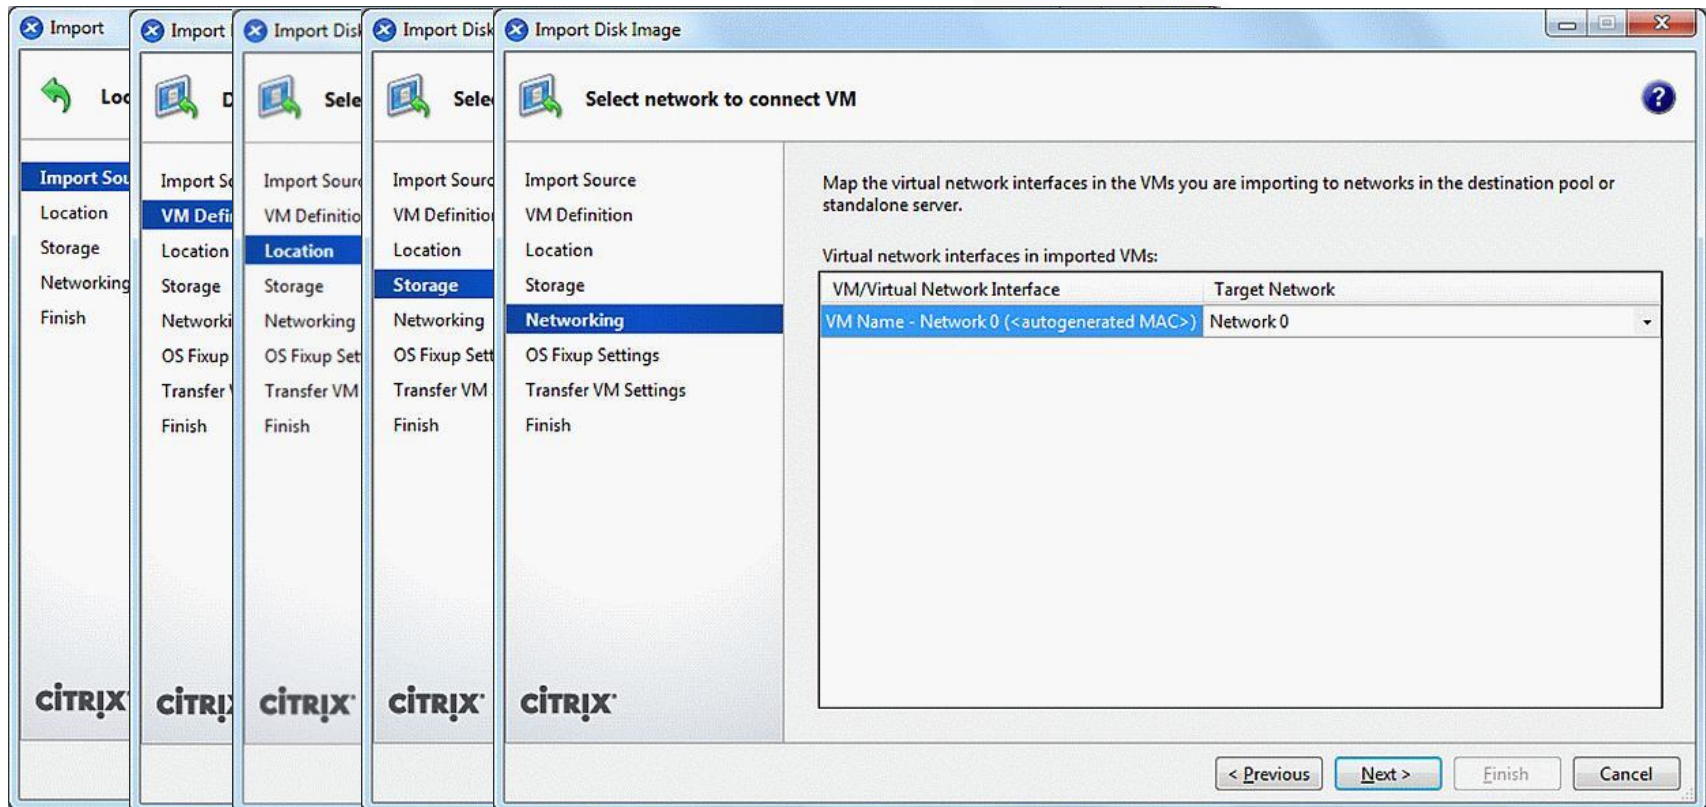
Import

Loc

Import Sou
Location
Storage
Networking
Finish

CITRIX

Import

D

Import S
VM Defi
Location
Storage
Networki
OS Fixup
Transfer
Finish

CITRI

Import Disk

Sele

Import Sour
VM Definitio
Location
Storage
Networking
OS Fixup Set
Transfer VM
Finish

CITRIX

Import Disk

Sele

Import Sourc
VM Definitio
Location
Storage
Networking
OS Fixup Sett
Transfer VM
Finish

CITRIX

Import Disk Image

Select network to connect VM

Import Source
VM Definition
Location
Storage
Networking
OS Fixup Settings
Transfer VM Settings
Finish

CITRIX

Map the virtual network interfaces in the VMs you are importing to networks in the destination pool or standalone server.

Virtual network interfaces in imported VMs:

| VM/Virtual Network Interface | Target Network |
|---|---|
| VM Name - Network 0 (<autogenerated MAC>) | Network 0 |

< Previous
Next >
Finish
Cancel